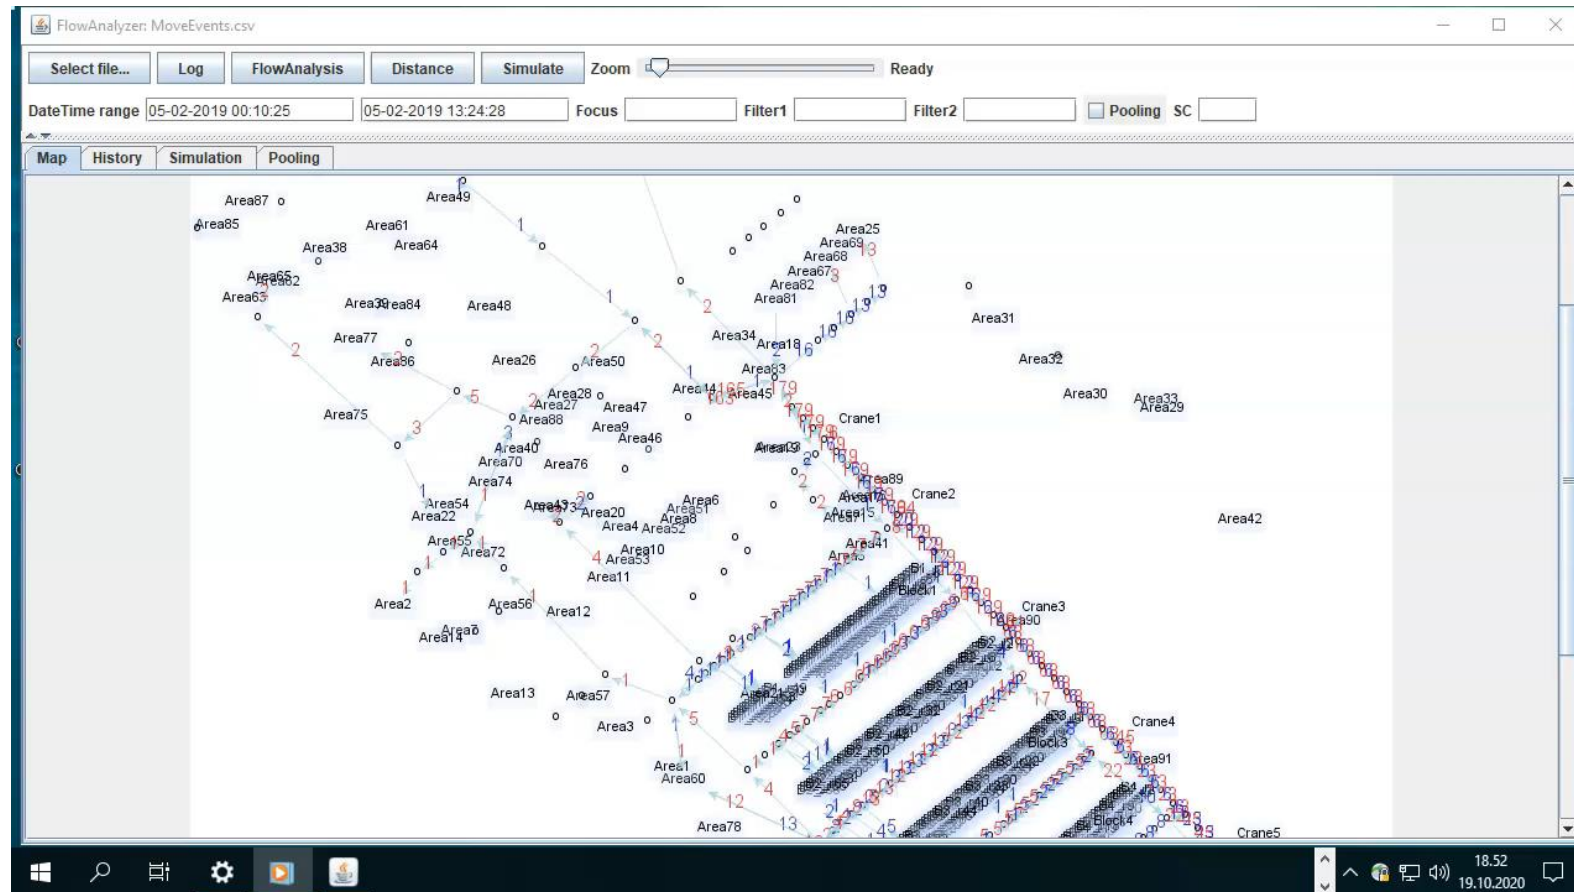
FlowAnalyzer: MoveEvents.csv

Select file... Log FlowAnalysis Distance Simulate Zoom Ready

DateTime range 05-02-2019 00:10:25 05-02-2019 13:24:28 Focus Filter1 Filter2 Pooling SC

Map History Simulation Pooling

Area87 Area49 Area85 Area61 Area38 Area64 Area25 Area69 Area68 Area67 Area82 Area81 Area63 Area39 Area84 Area48 Area31 Area77 Area34 Area18 Area36 Area26 Area50 Area83 Area32 Area28 Area45 Area30 Area33 Area29 Area75 Area27 Area47 Area88 Crane1 Area9 Area46 Area40 Area70 Area76 Area74 Area89 Crane2 Area54 Area22 Area20 Area6 Area4 Area52 Area42 Area55 Area72 Area10 Area53 Area41 Area11 Block1 Area2 Area56 Area12 Crane3 Area90 Area14 Area13 Area57 Crane4 Area3 Block3 Area1 Area60 Area91 Area78 Block4 Crane5

18.52
19.10.2020